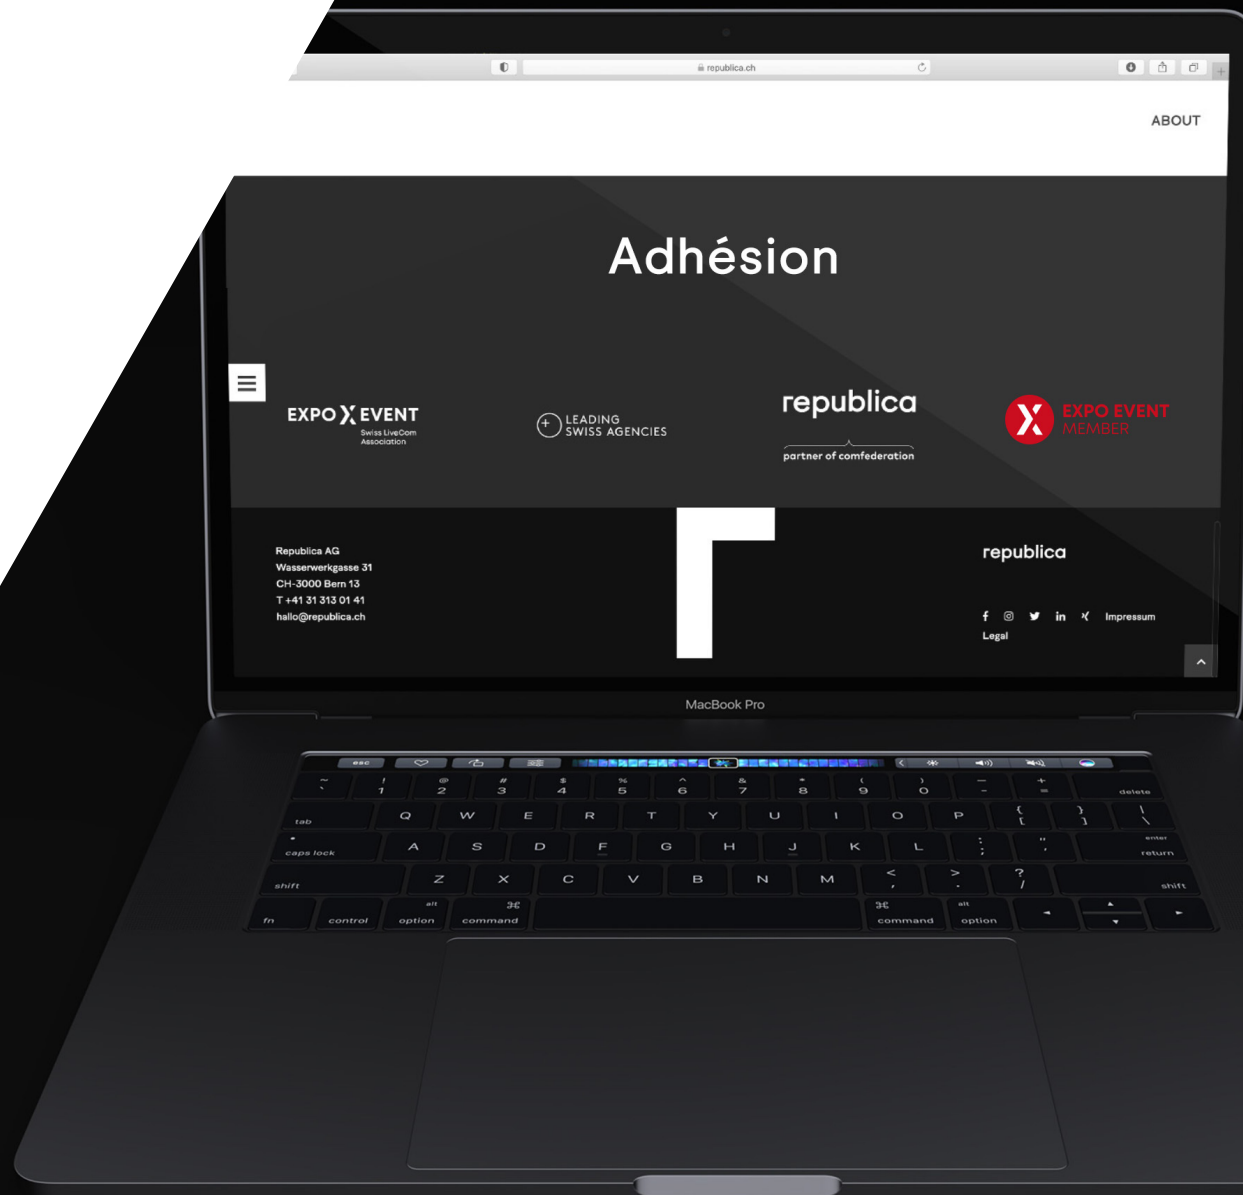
republica.ch

ABOUT

Adhésion

EXPO X EVENT
Swiss LiveCom Association

LEADING SWISS AGENCIES

republica
partner of comfederation

EXPO EVENT MEMBER

Republica AG
Wasserwerkgasse 31
CH-3000 Bern 13
T +41 31 313 01 41
hallo@republica.ch

republica

Impressum
Legal

MacBook Pro

esc
~ ` ! 1 @ 2 # 3 $ 4 % 5 ^ 6 & 7 * 8 ( 9 ) 0 — - + = delete
tab Q W E R T Y U I O P { [ } ] | \
caps lock A S D F G H J K L : ; " ' enter return
shift Z X C V B N M < , > . ? / shift
fn control alt option ⌘ command ⌘ command alt option